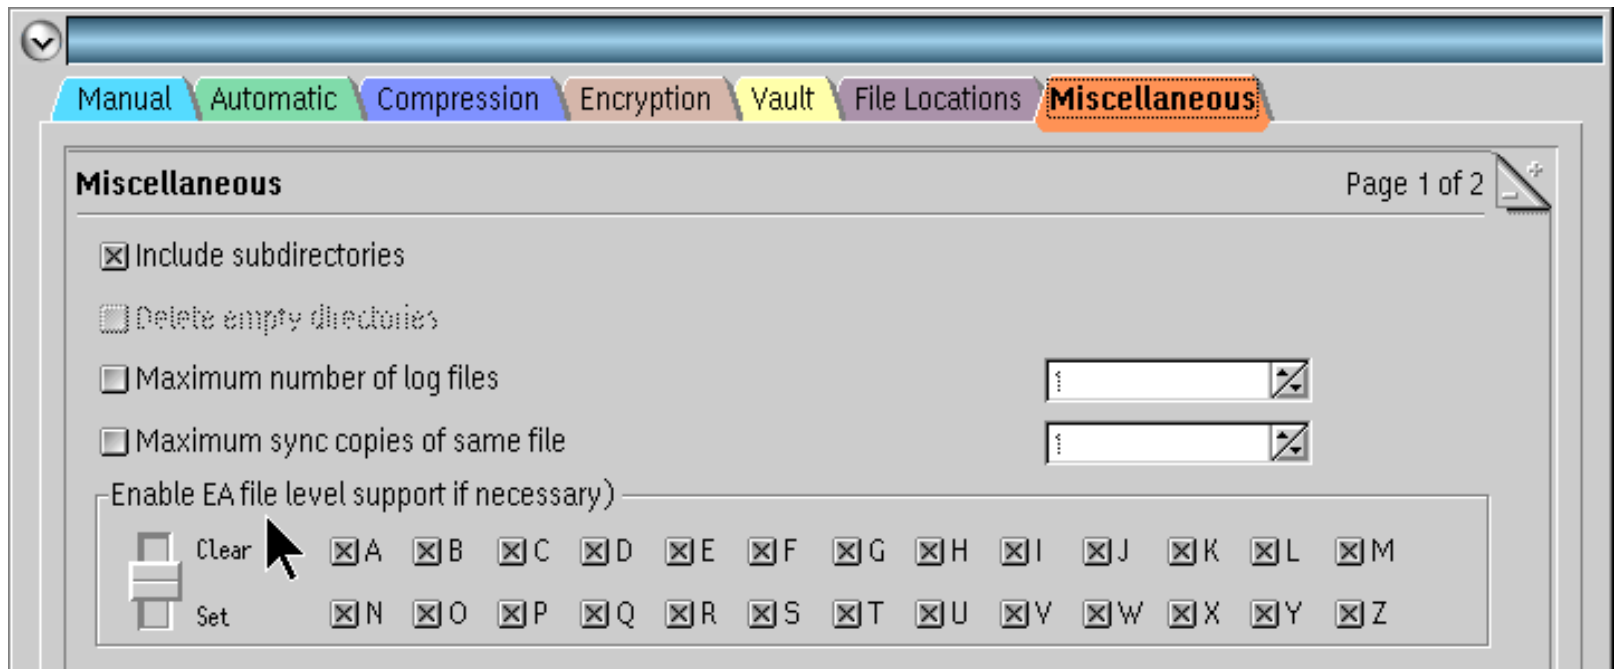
Manual Automatic Compression Encryption Vault File Locations Miscellaneous

Miscellaneous

Page 1 of 2

Include subdirectories

Delete empty directories

Maximum number of log files

1

Maximum sync copies of same file

1

Enable EA file level support if necessary)

Clear

Set

A B C D E F G H I J K L M

N O P Q R S T U V W X Y Z